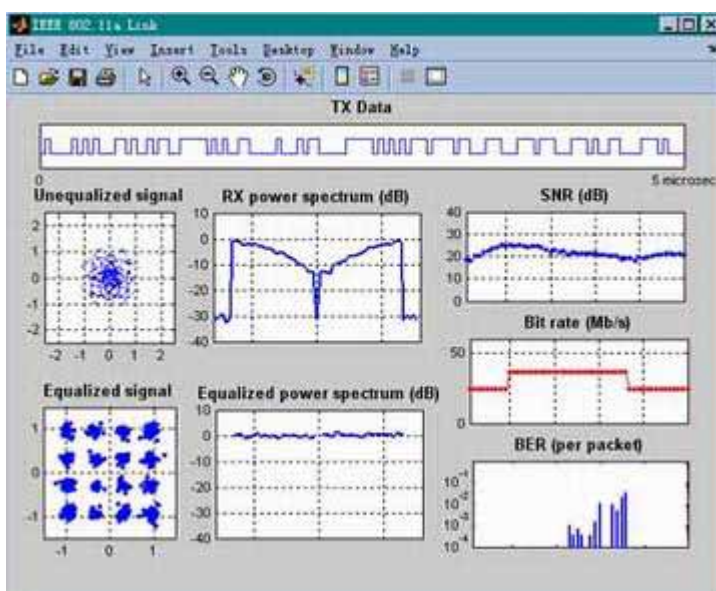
IEEE 802.11a Link

File Edit View Insert Tools Desktop Window Help

TX Data

0

5 microsec

Unequalized signal

2
1
0
-1
-2

-2 -1 0 1 2

RX power spectrum (dB)

10
0
-10
-20
-30
-40

SNR (dB)

40
30
20
10
0

Bit rate (Mb/s)

50
0

Equalized signal

1
0
-1

-1 0 1

Equalized power spectrum (dB)

10
0
-10
-20
-30
-40

BER (per packet)

$10^{-1}$
$10^{-2}$
$10^{-3}$
$10^{-4}$